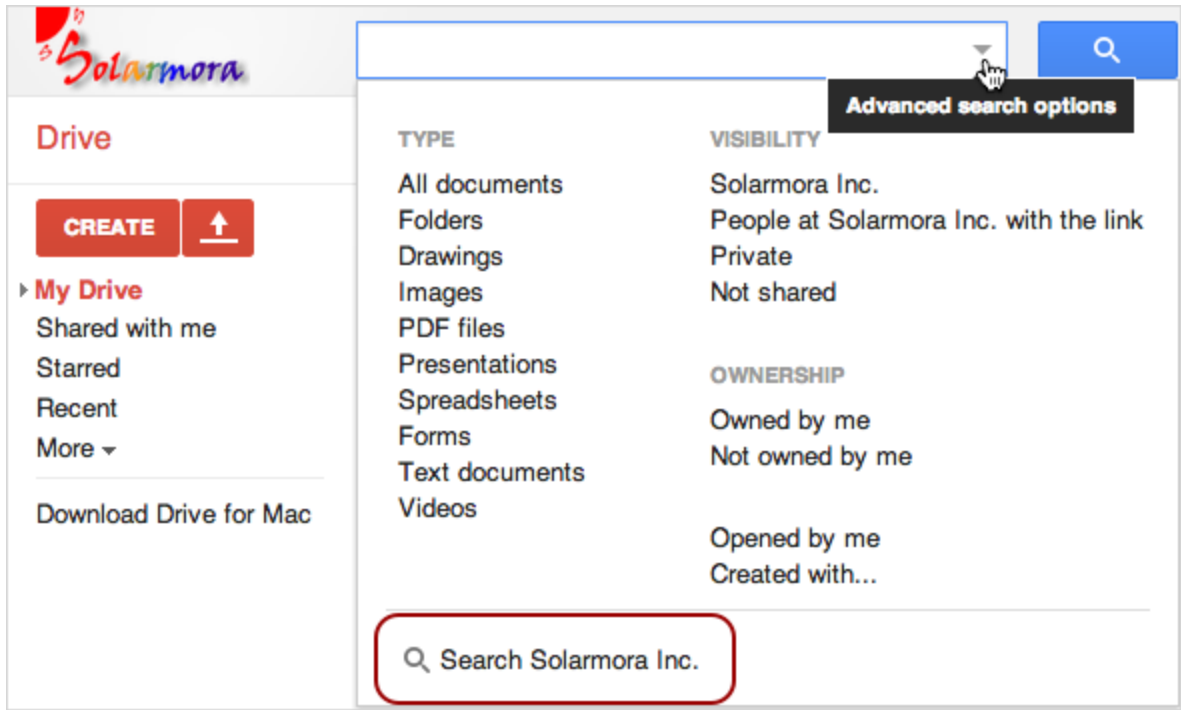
Solarmora

Advanced search options

Drive

CREATE

My Drive
Shared with me
Starred
Recent
More

Download Drive for Mac

TYPE
All documents
Folders
Drawings
Images
PDF files
Presentations
Spreadsheets
Forms
Text documents
Videos

VISIBILITY
Solarmora Inc.
People at Solarmora Inc. with the link
Private
Not shared

OWNERSHIP
Owned by me
Not owned by me

Opened by me
Created with...

Search Solarmora Inc.